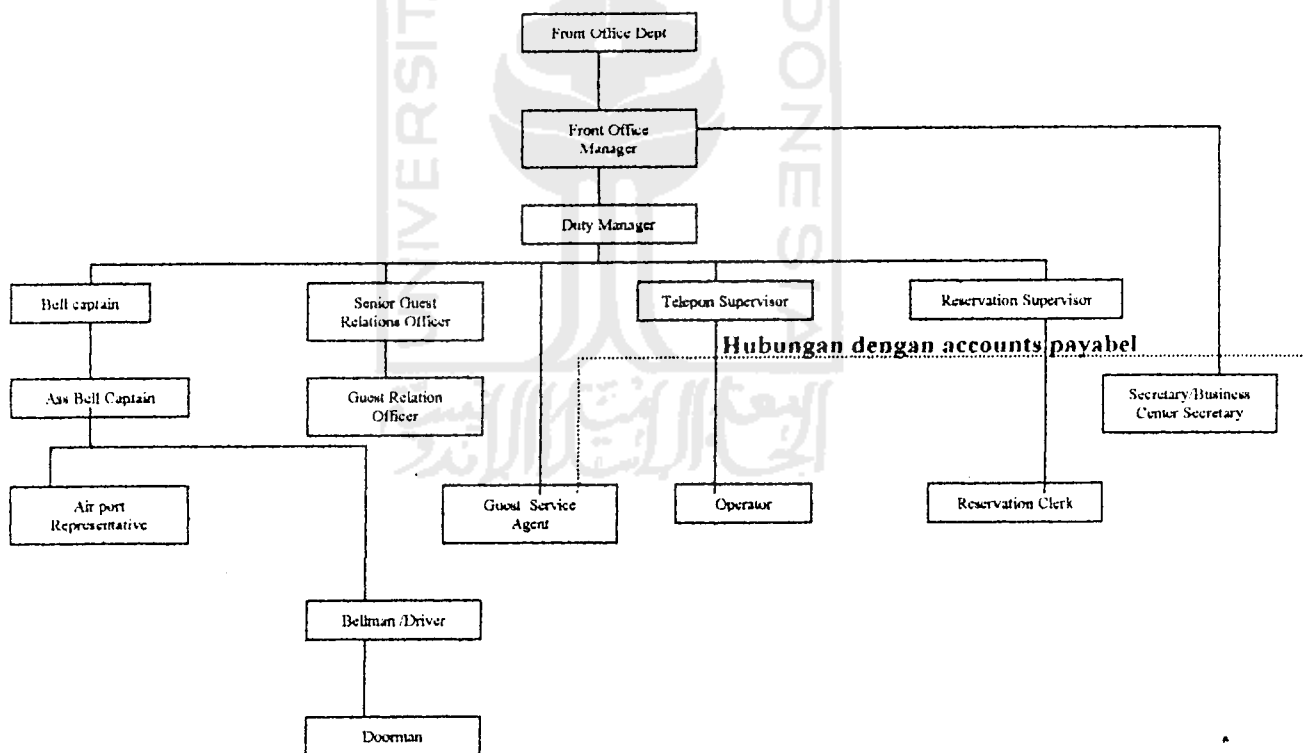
Front Office Dept

Front Office Manager

Duty Manager

Bell captain

Senior Guest Relations Officer

Telepon Supervisor

Reservation Supervisor

Hubungan dengan accounts payabel

Ass Bell Captain

Guest Relation Officer

Secretary/Business Center Secretary

Air port Representative

Guest Service Agent

Operator

Reservation Clerk

Bellman /Driver

Doorman